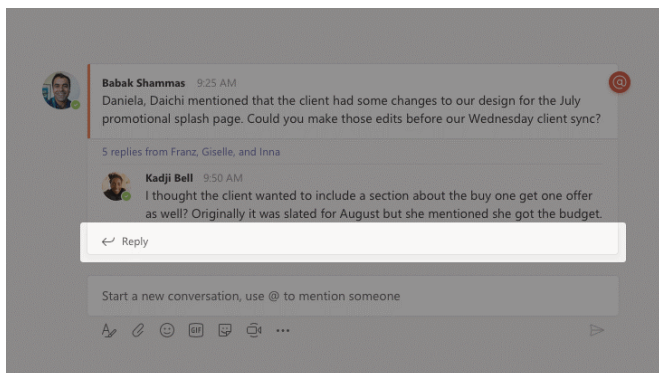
Babak Shammas 9:25 AM
Daniela, Daichi mentioned that the client had some changes to our design for the July promotional splash page. Could you make those edits before our Wednesday client sync?

@

5 replies from Franz, Giselle, and Inna

Kadji Bell 9:50 AM
I thought the client wanted to include a section about the buy one get one offer as well? Originally it was slated for August but she mentioned she got the budget.

Reply

Start a new conversation, use @ to mention someone

GIF